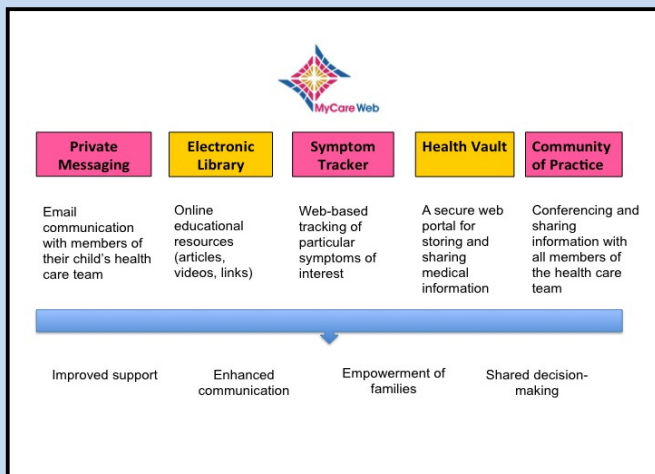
MyCare Web

Private Messaging

Email communication with members of their child's health care team

Electronic Library

Online educational resources (articles, videos, links)

Symptom Tracker

Web-based tracking of particular symptoms of interest

Health Vault

A secure web portal for storing and sharing medical information

Community of Practice

Conferencing and sharing information with all members of the health care team

Improved support

Enhanced communication

Empowerment of families

Shared decision-making